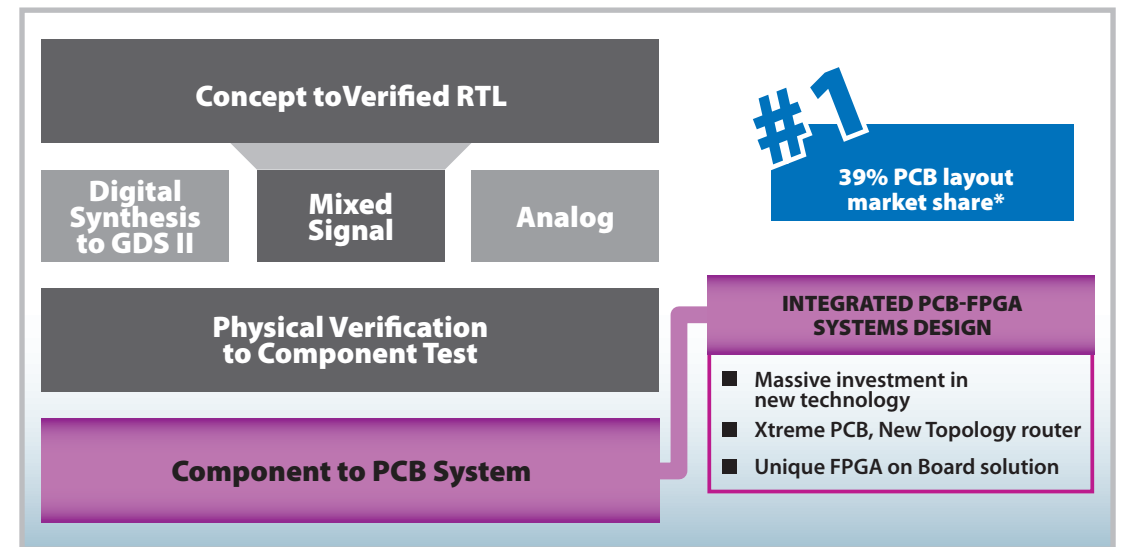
Concept toVerified RTL

Digital Synthesis to GDS II

Mixed Signal

Analog

#1

39% PCB layout market share*

Physical Verification to Component Test

INTEGRATED PCB-FPGA SYSTEMS DESIGN

Massive investment in new technology

Xtreme PCB, New Topology router

Unique FPGA on Board solution

Component to PCB System